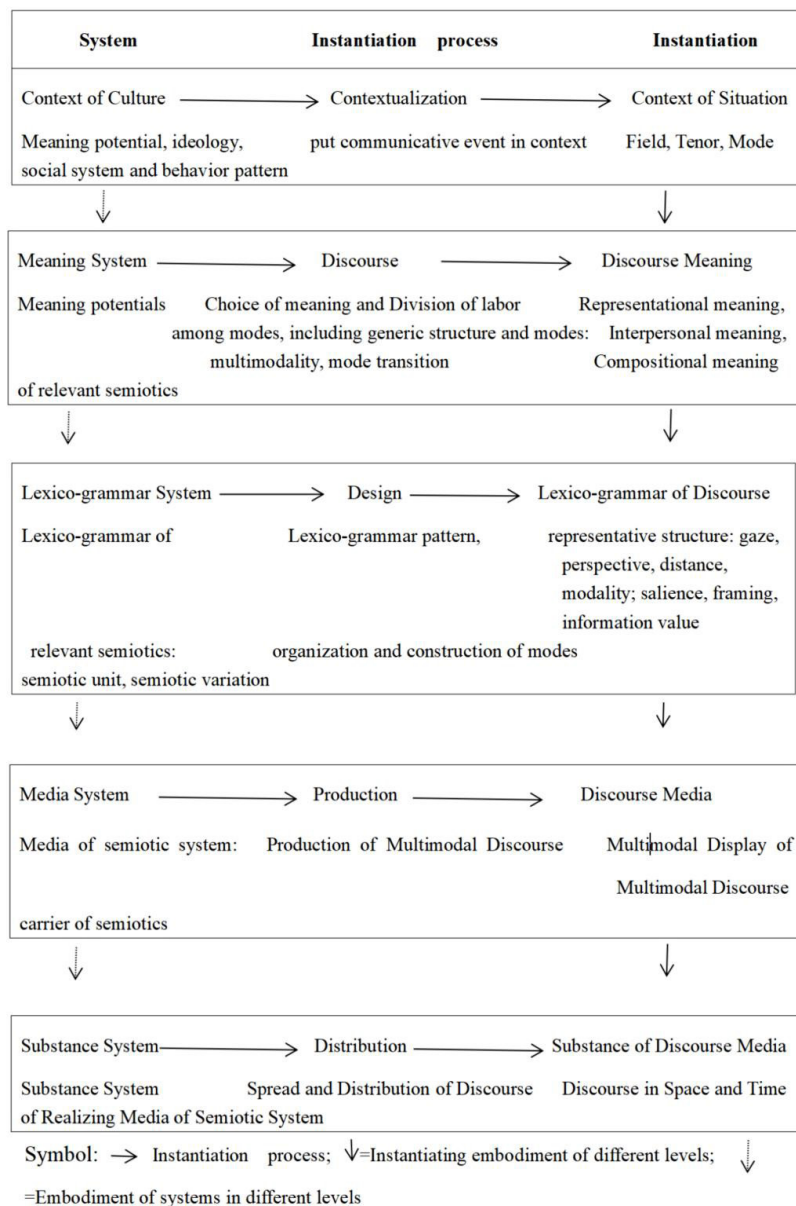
System Instantiation process Instantiation

Context of Culture → Contextualization → Context of Situation

Meaning potential, ideology, social system and behavior pattern

put communicative event in context

Field, Tenor, Mode

Meaning System → Discourse → Discourse Meaning

Meaning potentials of relevant semiotics

Choice of meaning and Division of labor among modes, including generic structure and modes: multimodality, mode transition

Representational meaning, Interpersonal meaning, Compositional meaning

Lexico-grammar System → Design → Lexico-grammar of Discourse

Lexico-grammar of relevant semiotics: semiotic unit, semiotic variation

Lexico-grammar pattern, organization and construction of modes

representative structure: gaze, perspective, distance, modality; salience, framing, information value

Media System → Production → Discourse Media

Media of semiotic system: carrier of semiotics

Production of Multimodal Discourse

Multimodal Display of Multimodal Discourse

Substance System → Distribution → Substance of Discourse Media

Substance System of Realizing Media of Semiotic System

Spread and Distribution of Discourse

Discourse in Space and Time

Symbol: → Instantiation process; ↓=Instantiating embodiment of different levels; ↓ =Embodiment of systems in different levels